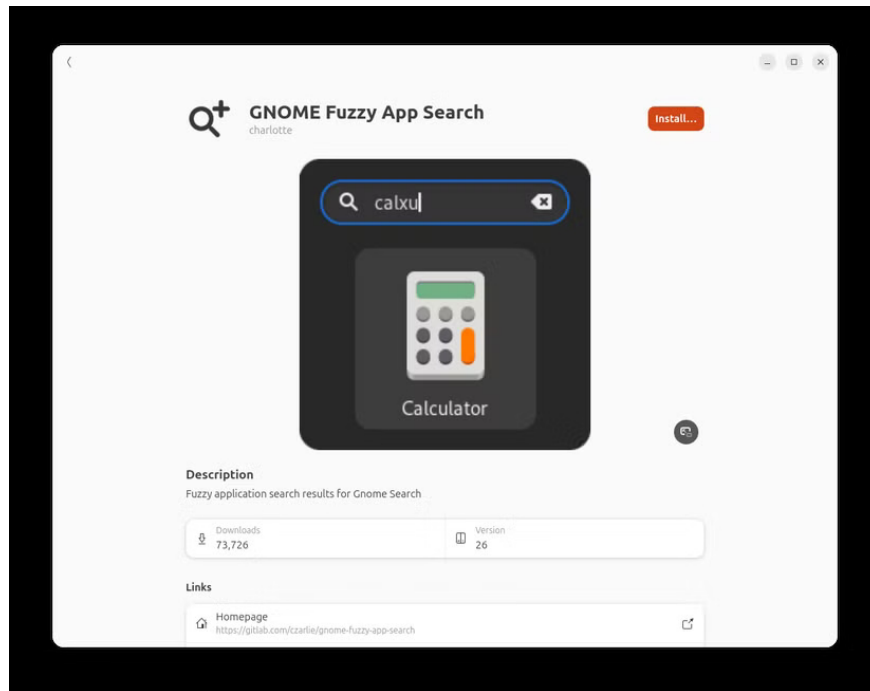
GNOME Fuzzy App Search
charlotte

Install...

calxu

Calculator

Description
Fuzzy application search results for Gnome Search

Downloads
73,726

Version
26

Links

Homepage
https://gitlab.com/czarlie/gnome-fuzzy-app-search